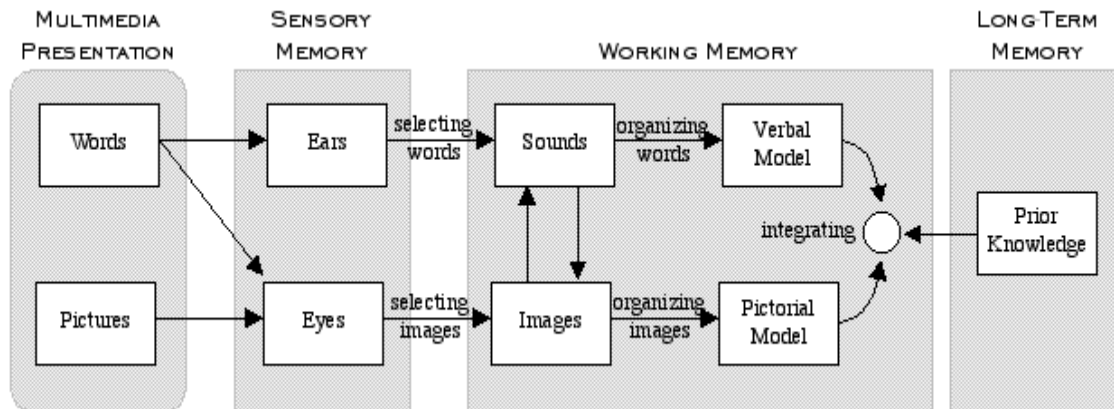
MULTIMEDIA PRESENTATION

SENSORY MEMORY

WORKING MEMORY

LONG-TERM MEMORY

Words

Pictures

Ears

Eyes

selecting words

selecting images

Sounds

Images

organizing words

organizing images

Verbal Model

Pictorial Model

integrating

Prior Knowledge